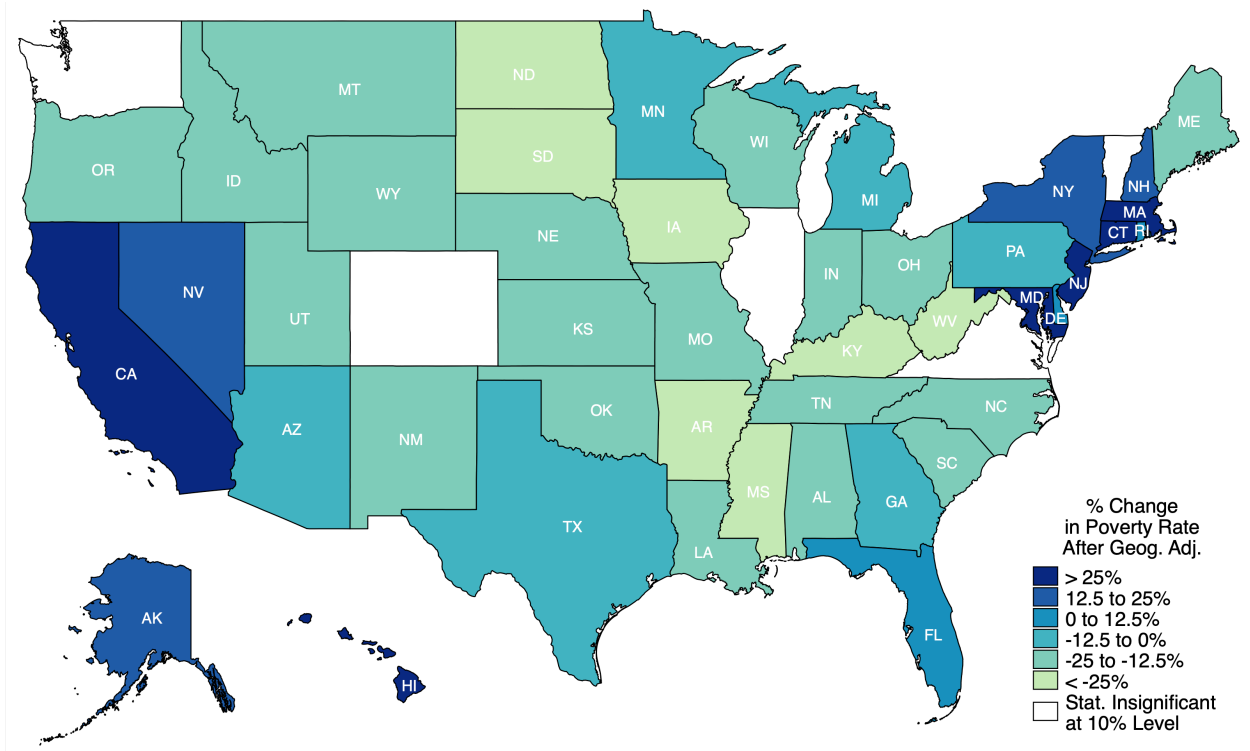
MT
ND
MN
ME
WI
SD
OR
ID
WY
NY
NH
MI
MA
IA
CT RI
NE
PA
NV
IN
OH
NJ
UT
MD
WV
KS
DE
MO
KY
CA
TN
NC
OK
AZ
NM
AR
SC
AL
GA
MS
TX
LA
AK
FL
HI

% Change in Poverty Rate After Geog. Adj.
> 25%
12.5 to 25%
0 to 12.5%
-12.5 to 0%
-25 to -12.5%
< -25%
Stat. Insignificant at 10% Level